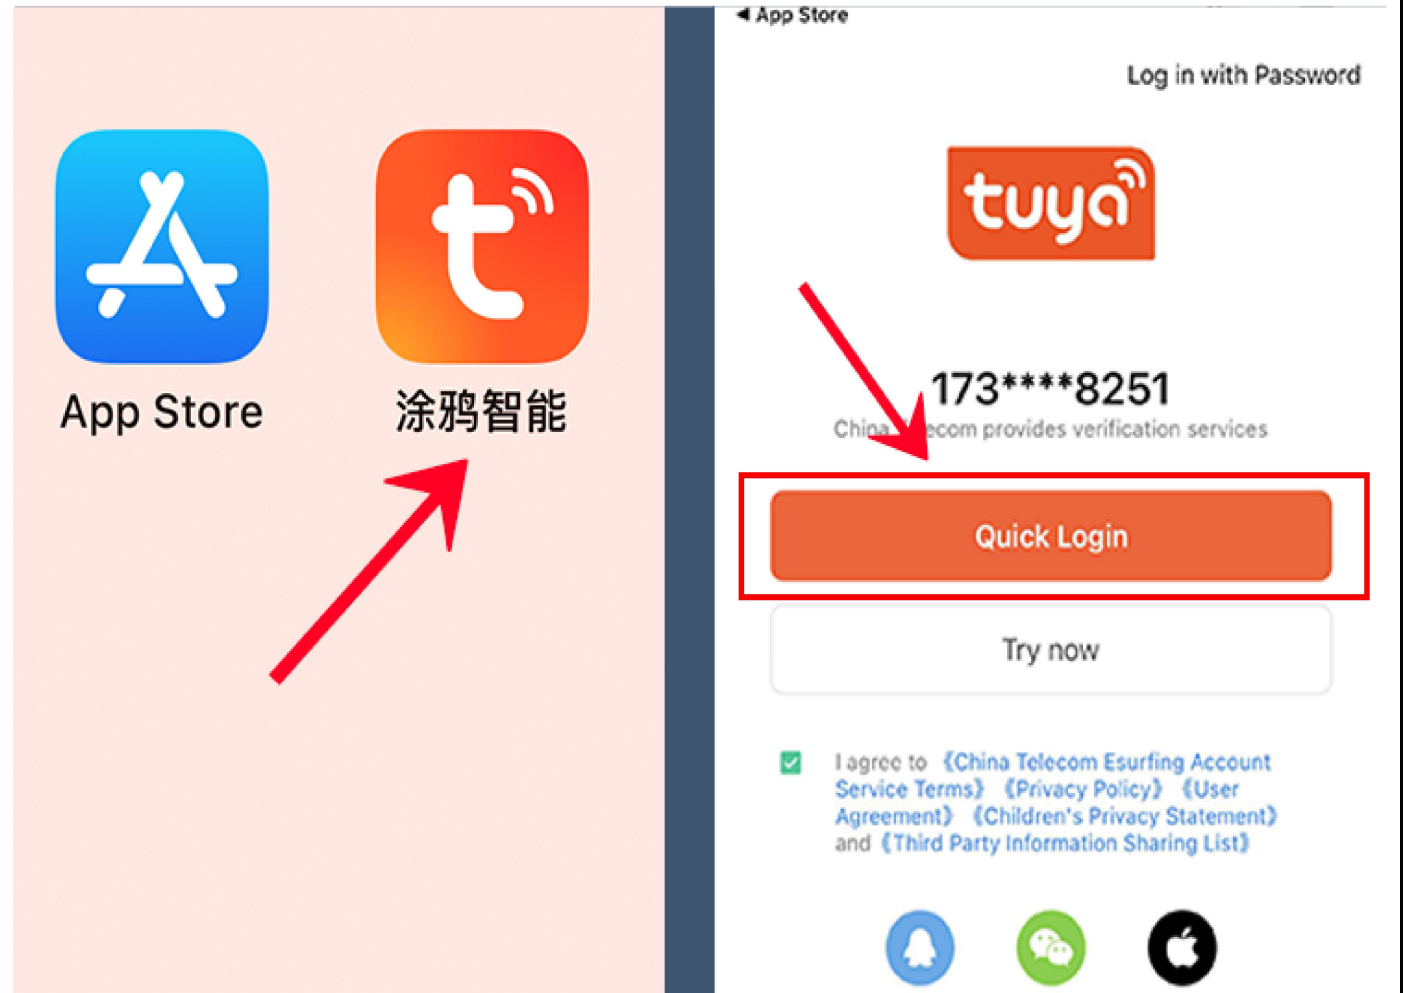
App Store

涂鸦智能

◀ App Store

Log in with Password

tuya

173****8251

China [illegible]ecom provides verification services

Quick Login

Try now

I agree to 《China Telecom Esurfing Account Service Terms》《Privacy Policy》《User Agreement》《Children's Privacy Statement》 and《Third Party Information Sharing List》